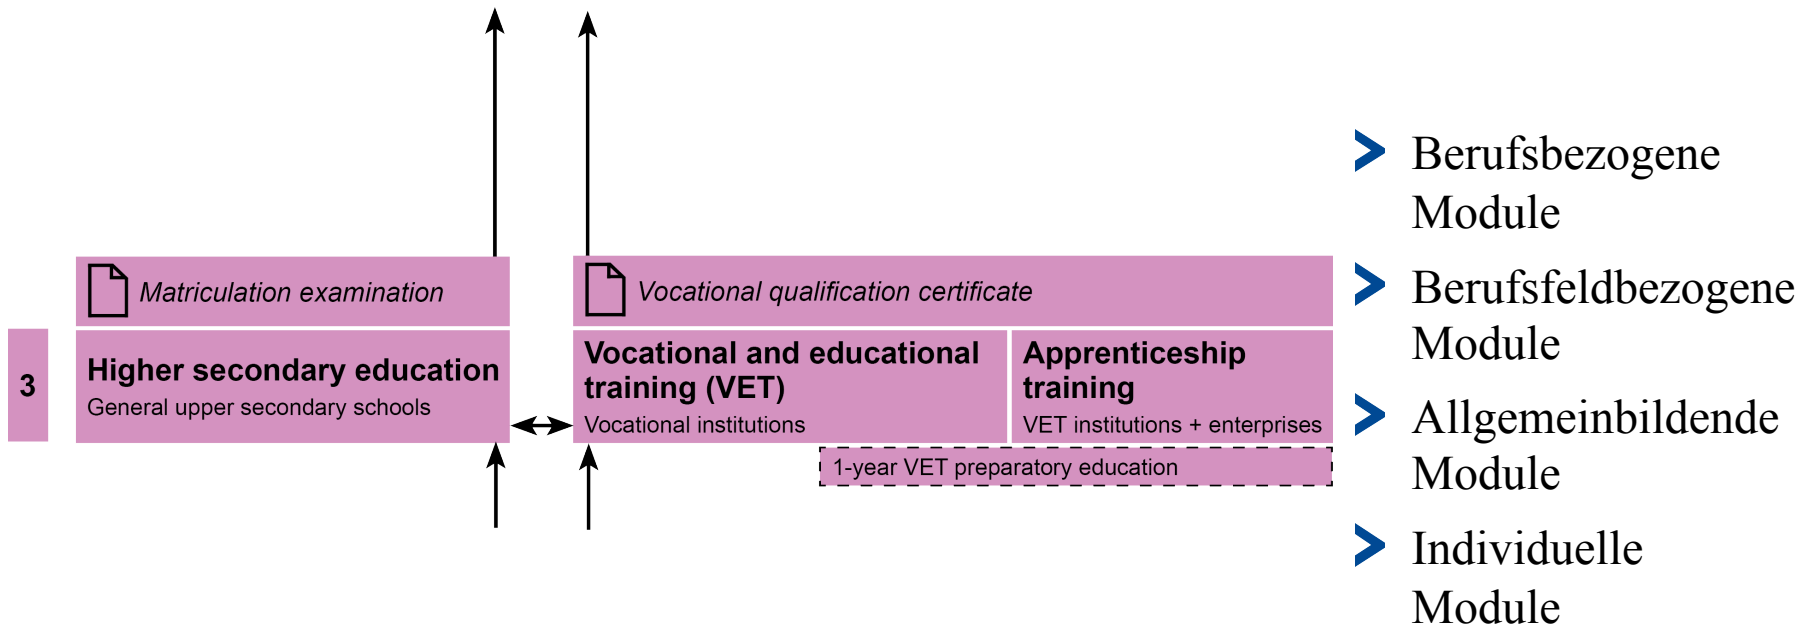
Matriculation examination

3

Higher secondary education
General upper secondary schools

Vocational qualification certificate

Vocational and educational training (VET)
Vocational institutions

Apprenticeship training
VET institutions + enterprises

1-year VET preparatory education

Berufsbezogene Module

Berufsfeldbezogene Module

Allgemeinbildende Module

Individuelle Module